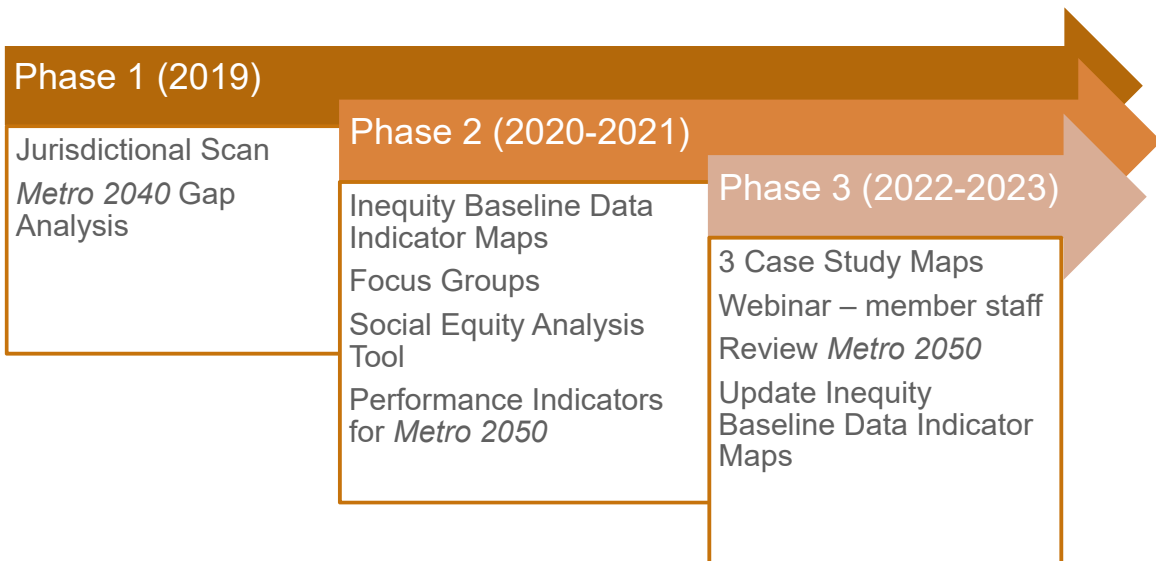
Phase 1 (2019)

Jurisdictional Scan

*Metro 2040* Gap Analysis

Phase 2 (2020-2021)

Inequity Baseline Data Indicator Maps

Focus Groups

Social Equity Analysis Tool

Performance Indicators for *Metro 2050*

Phase 3 (2022-2023)

3 Case Study Maps

Webinar – member staff

Review *Metro 2050*

Update Inequity Baseline Data Indicator Maps